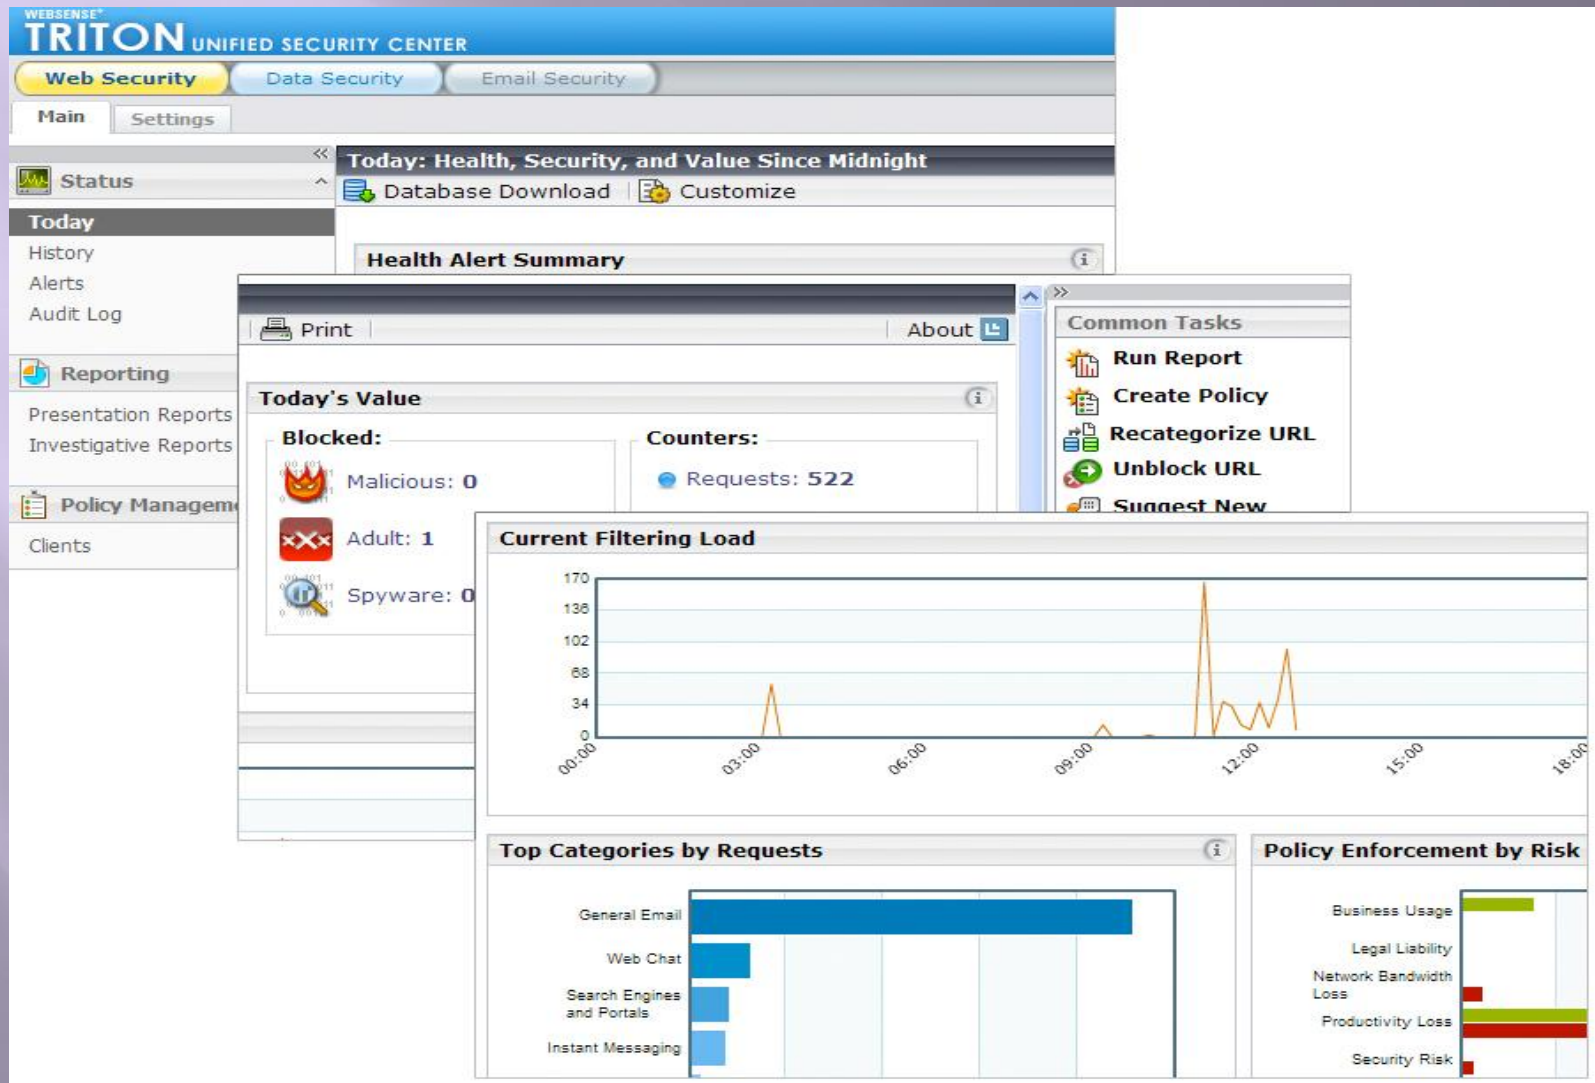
WEBSENSE®
TRITON UNIFIED SECURITY CENTER

Web Security | Data Security | Email Security

Main | Settings

«

Status

Today
History
Alerts
Audit Log

Reporting

Presentation Reports
Investigative Reports

Policy Managem

Clients

Today: Health, Security, and Value Since Midnight

Database Download | Customize

Health Alert Summary

Print | About

Today's Value

Blocked:

Malicious: 0
Adult: 1
Spyware: 0

Counters:

Requests: 522

»

Common Tasks

Run Report
Create Policy
Recategorize URL
Unblock URL
Suggest New

Current Filtering Load

170
136
102
68
34
0

00:00
03:00
06:00
09:00
12:00
15:00
18:00

Top Categories by Requests

General Email
Web Chat
Search Engines and Portals
Instant Messaging

Policy Enforcement by Risk

Business Usage
Legal Liability
Network Bandwidth Loss
Productivity Loss
Security Risk